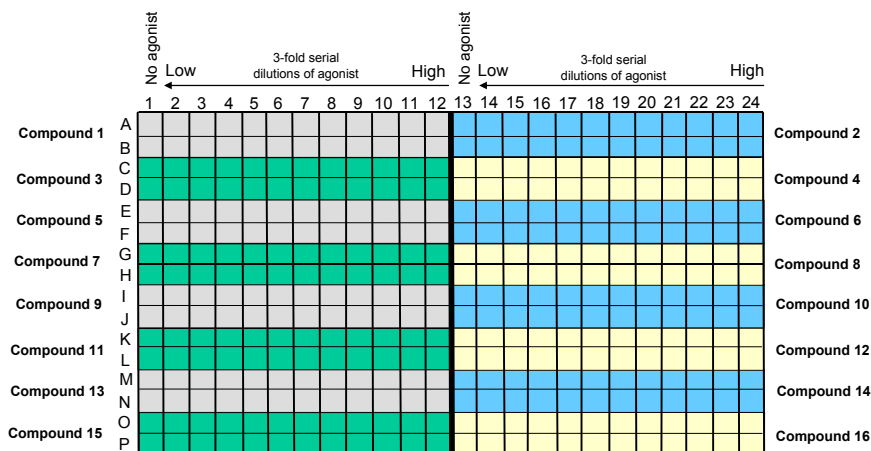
No agonist

Low

3-fold serial dilutions of agonist

High

No agonist

Low

3-fold serial dilutions of agonist

High

1 2 3 4 5 6 7 8 9 10 11 12 13 14 15 16 17 18 19 20 21 22 23 24

Compound 1
A
B
Compound 2

Compound 3
C
D
Compound 4

Compound 5
E
F
Compound 6

Compound 7
G
H
Compound 8

Compound 9
I
J
Compound 10

Compound 11
K
L
Compound 12

Compound 13
M
N
Compound 14

Compound 15
O
P
Compound 16